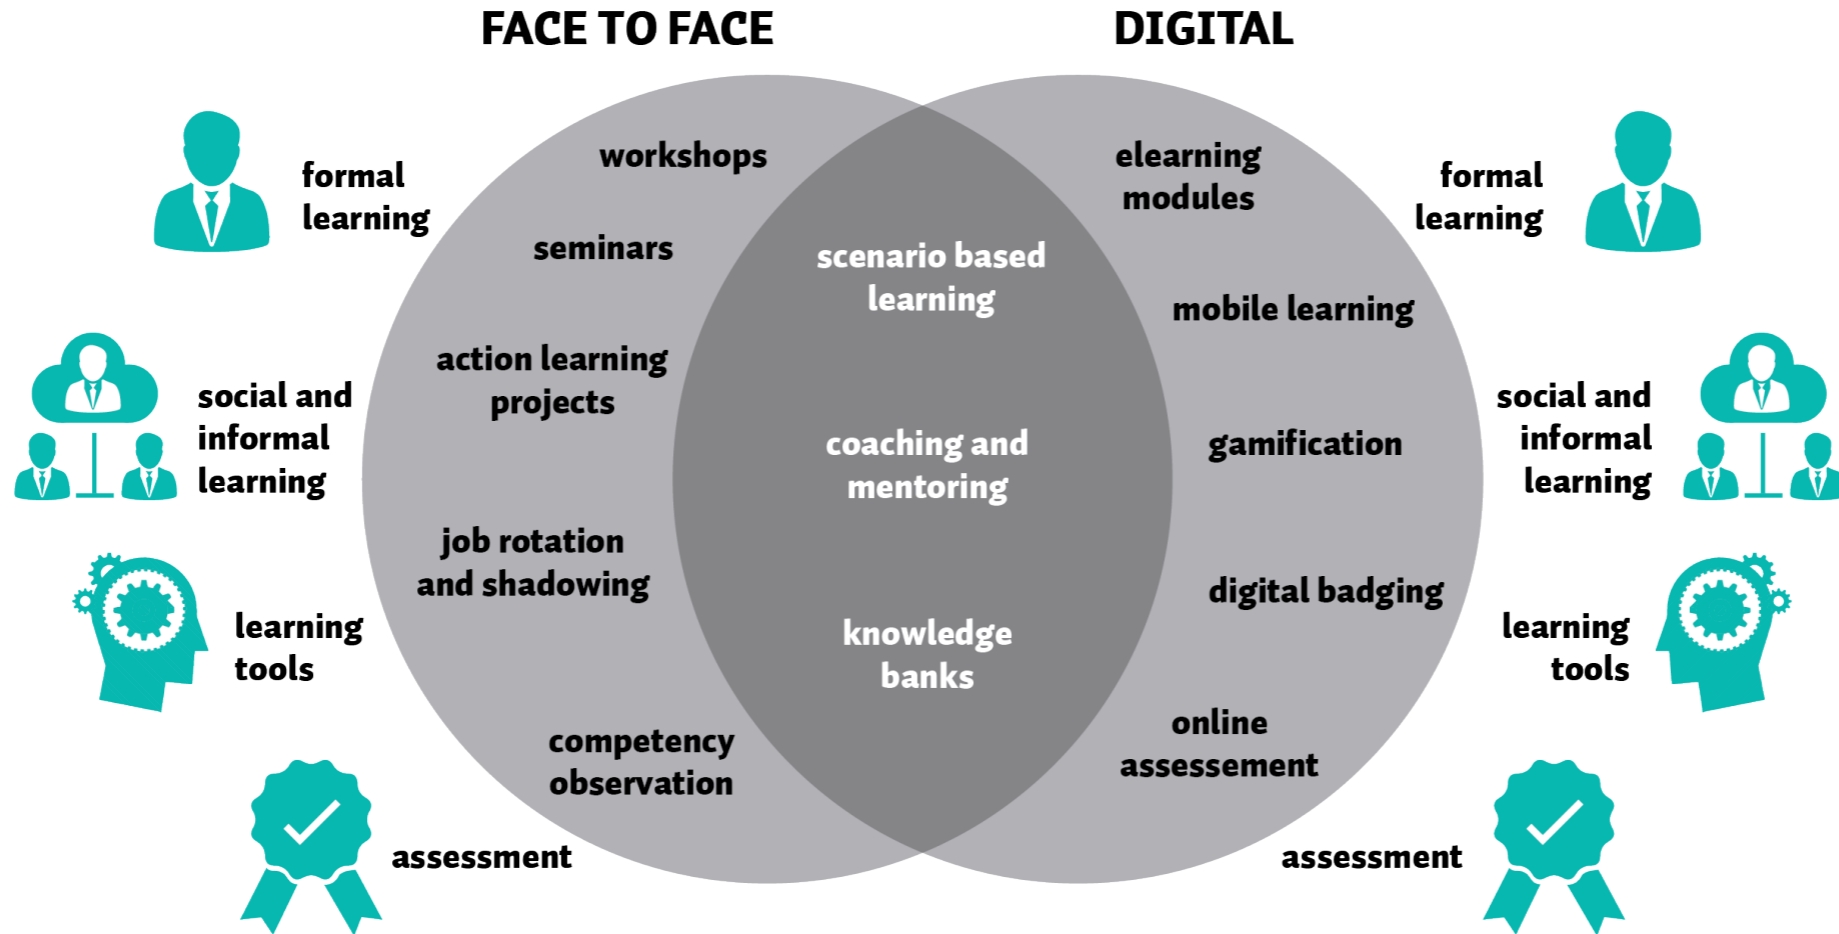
FACE TO FACE

DIGITAL

formal learning

social and informal learning

learning tools

assessment

workshops

seminars

action learning projects

job rotation and shadowing

competency observation

scenario based learning

coaching and mentoring

knowledge banks

elearning modules

mobile learning

gamification

digital badging

online assesement

formal learning

social and informal learning

learning tools

assessment